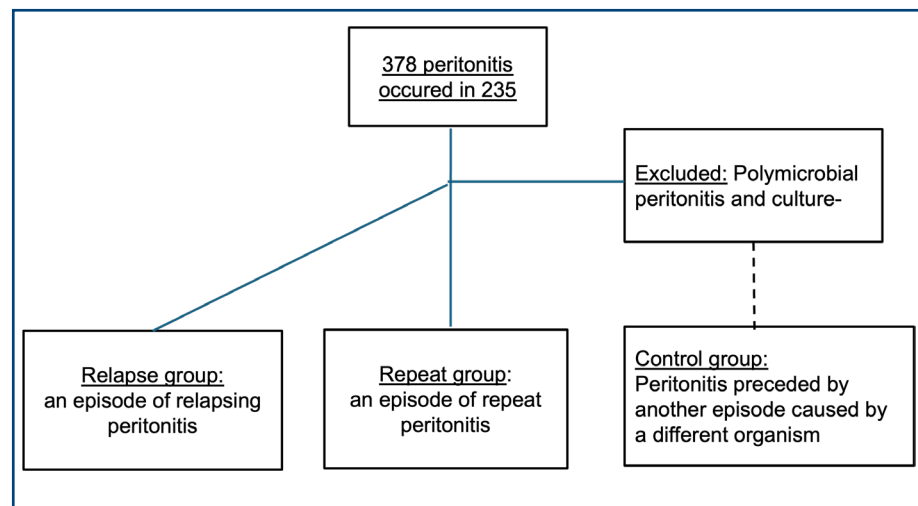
378 peritonitis occured in 235

Excluded: Polymicrobial peritonitis and culture-

Relapse group: an episode of relapsing peritonitis

Repeat group: an episode of repeat peritonitis

Control group: Peritonitis preceded by another episode caused by a different organism